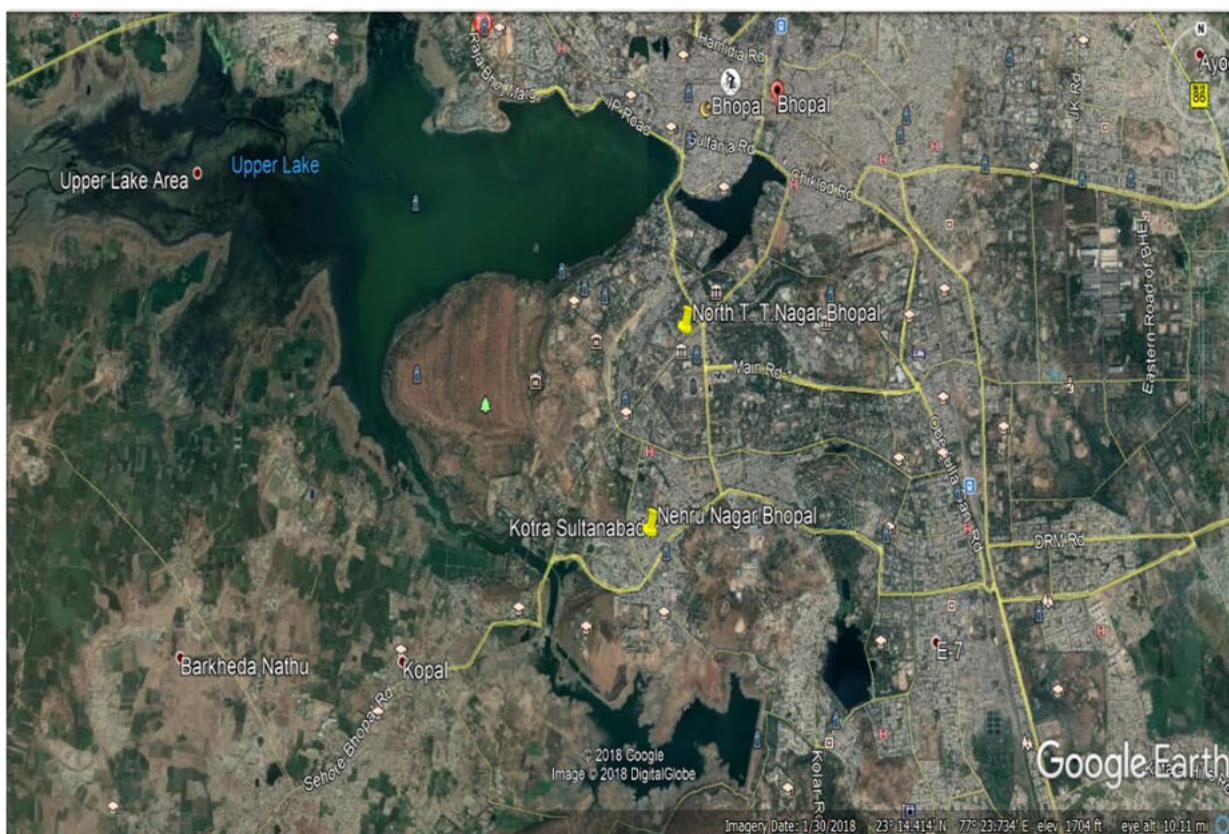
Upper Lake Area
Upper Lake
Raja Bhoj Marg
Hamidia Rd
Bhopal
Bhopal
VIP Road
Sultania Rd
Chhola Rd
JK Rd
Ayo
N
Eastern Road of BHEL
North T. T. Nagar Bhopal
Main Rd 1
Obedulla Gan Rd
Nehru Nagar Bhopal
Kotra Sultanabad
DRM Rd
E-7
Barkheda Nathu
Kopal
Sehore Bhopal Rd
Kolar R
© 2018 Google
Image © 2018 DigitalGlobe
Google Earth
Imagery Date: 1/30/2018 23° 14.414' N 77° 23.734' E elev 1704 ft eye alt 10.11 mi